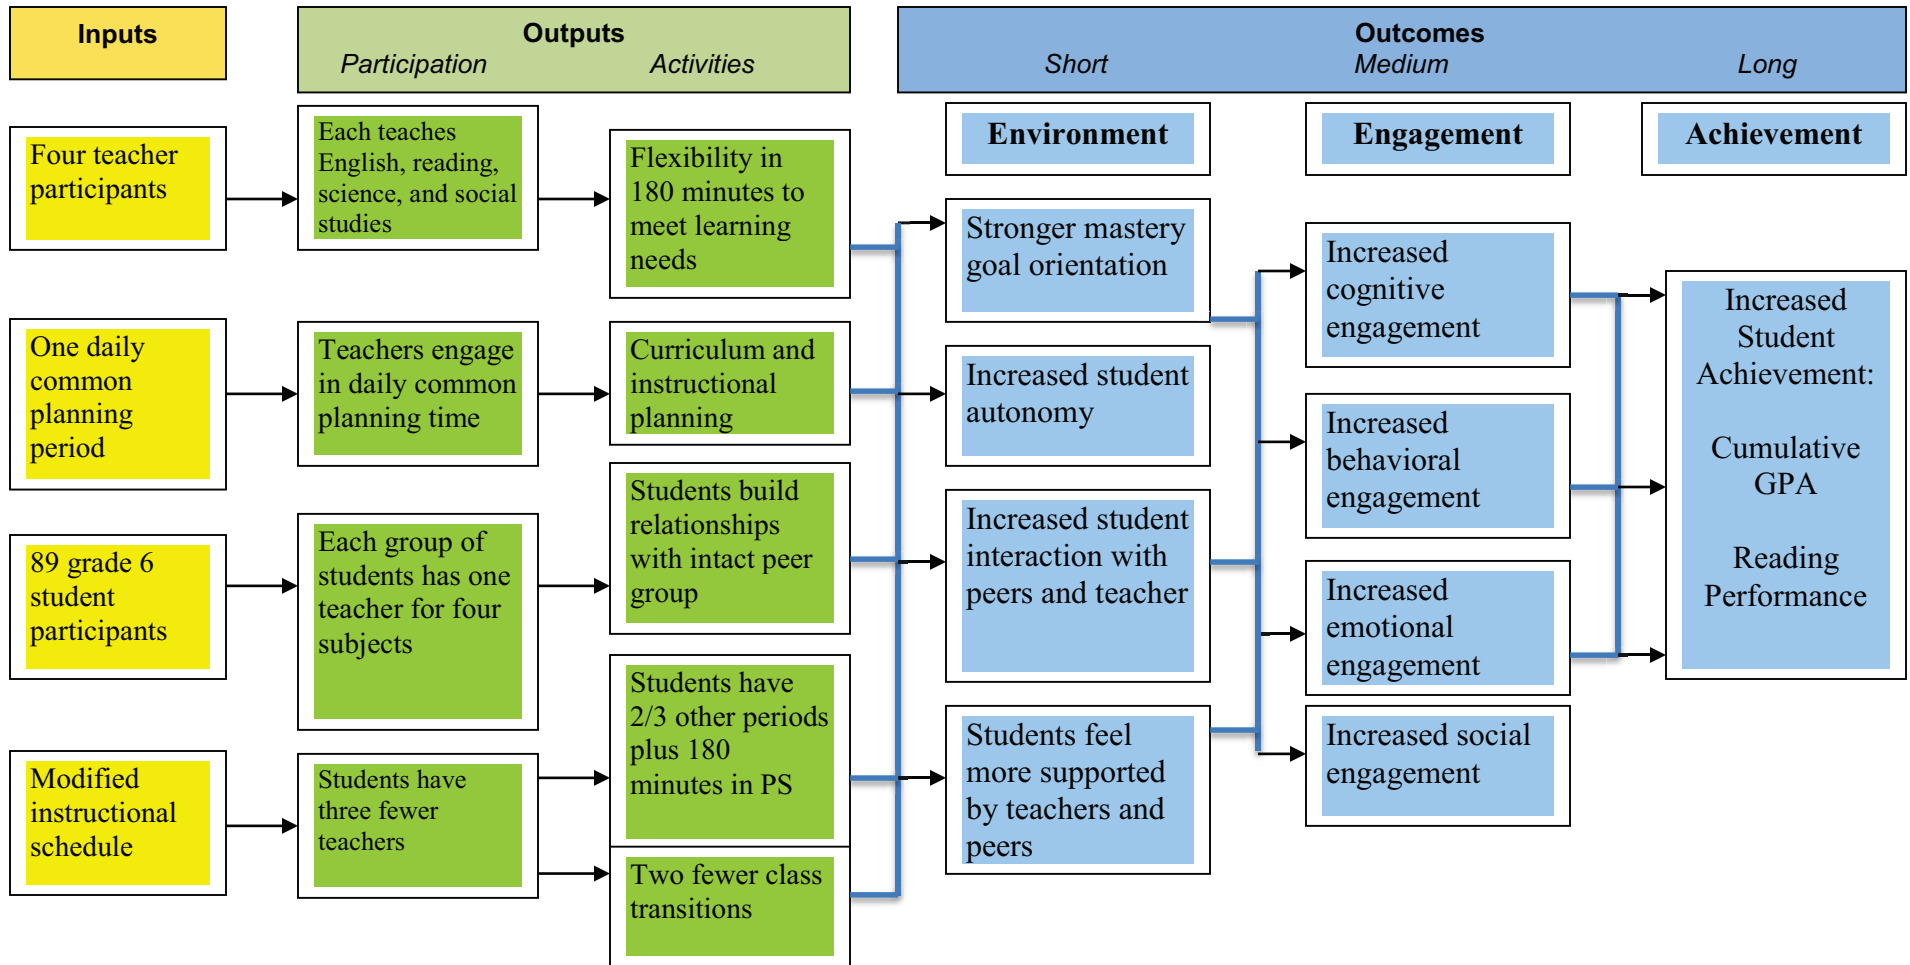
Inputs

Outputs
Participation Activities

Outcomes
Short Medium Long

Environment

Engagement

Achievement

Four teacher participants

Each teaches English, reading, science, and social studies

Flexibility in 180 minutes to meet learning needs

Stronger mastery goal orientation

Increased cognitive engagement

Increased Student Achievement:

Cumulative GPA

Reading Performance

One daily common planning period

Teachers engage in daily common planning time

Curriculum and instructional planning

Increased student autonomy

Increased behavioral engagement

89 grade 6 student participants

Each group of students has one teacher for four subjects

Students build relationships with intact peer group

Increased student interaction with peers and teacher

Increased emotional engagement

Modified instructional schedule

Students have three fewer teachers

Students have 2/3 other periods plus 180 minutes in PS

Students feel more supported by teachers and peers

Increased social engagement

Two fewer class transitions